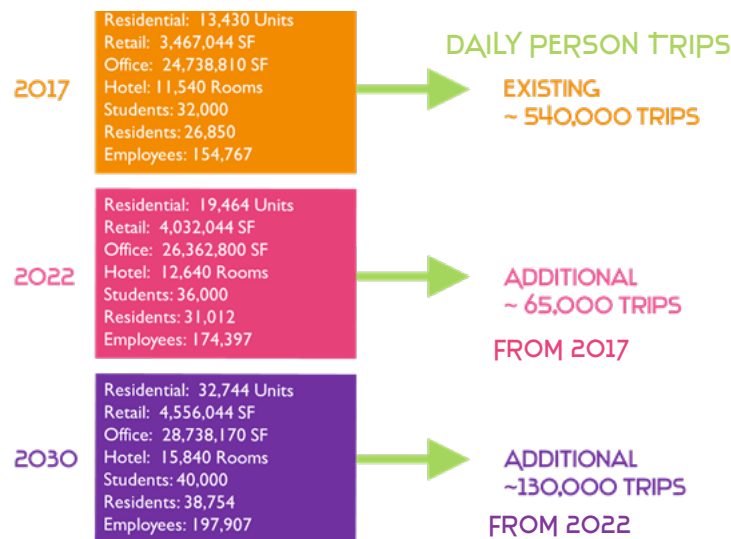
DAILY PERSON TRIPS

2017

Residential: 13,430 Units
Retail: 3,467,044 SF
Office: 24,738,810 SF
Hotel: 11,540 Rooms
Students: 32,000
Residents: 26,850
Employees: 154,767

EXISTING
~ 540,000 TRIPS

2022

Residential: 19,464 Units
Retail: 4,032,044 SF
Office: 26,362,800 SF
Hotel: 12,640 Rooms
Students: 36,000
Residents: 31,012
Employees: 174,397

ADDITIONAL
~ 65,000 TRIPS
FROM 2017

2030

Residential: 32,744 Units
Retail: 4,556,044 SF
Office: 28,738,170 SF
Hotel: 15,840 Rooms
Students: 40,000
Residents: 38,754
Employees: 197,907

ADDITIONAL
~130,000 TRIPS
FROM 2022